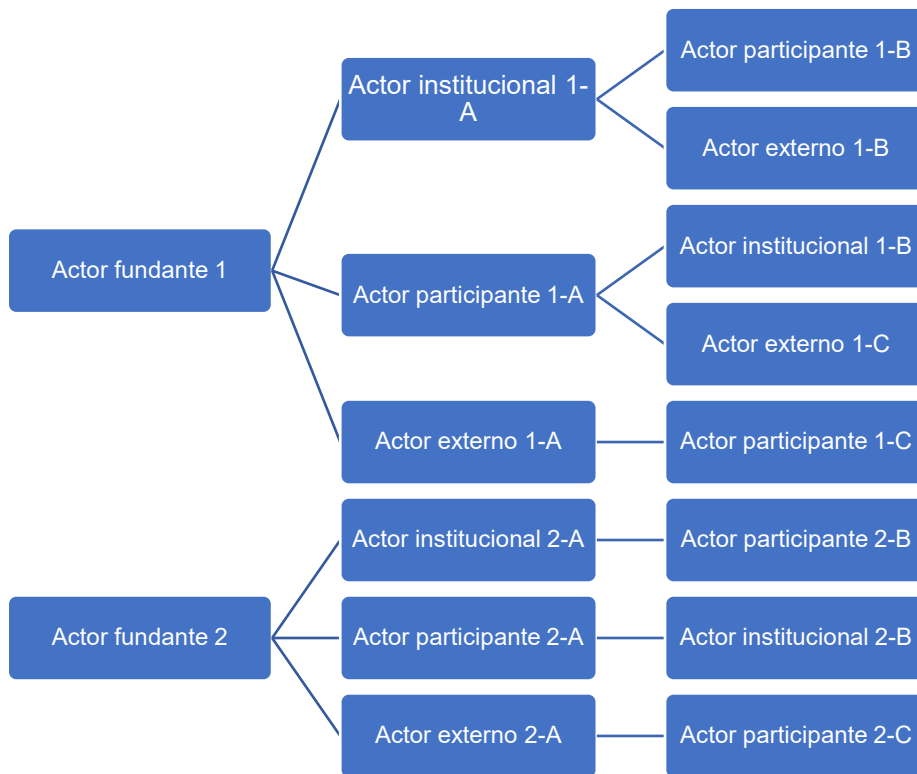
Actor fundante 1

Actor institucional 1-A

Actor participante 1-B

Actor externo 1-B

Actor participante 1-A

Actor institucional 1-B

Actor externo 1-C

Actor externo 1-A

Actor participante 1-C

Actor fundante 2

Actor institucional 2-A

Actor participante 2-B

Actor participante 2-A

Actor institucional 2-B

Actor externo 2-A

Actor participante 2-C